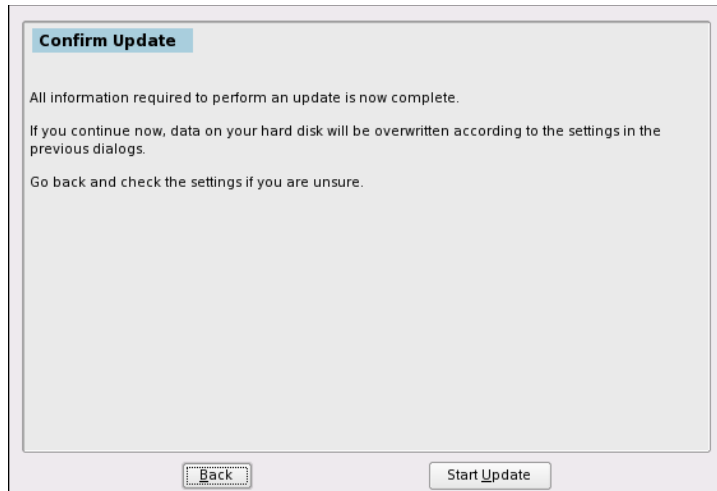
Confirm Update

All information required to perform an update is now complete.

If you continue now, data on your hard disk will be overwritten according to the settings in the previous dialogs.

Go back and check the settings if you are unsure.

Back

Start Update